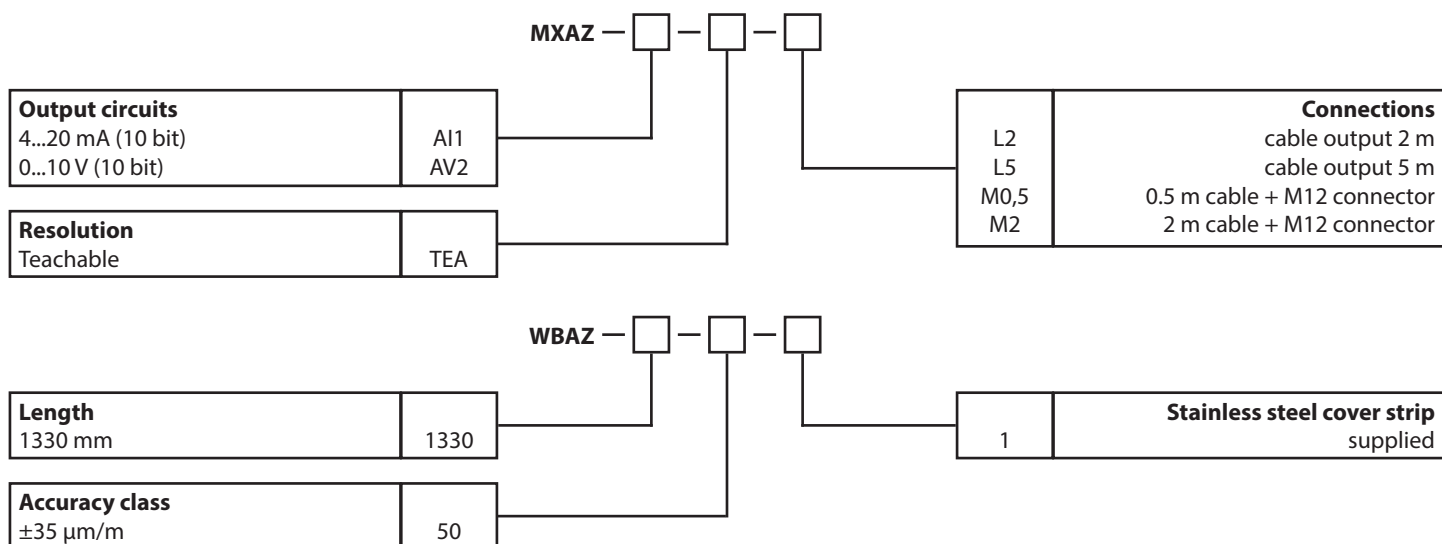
MXAZ — □ — □ — □

| Output circuits | |
|---|---|
| 4...20 mA (10 bit) | AI1 |
| 0...10 V (10 bit) | AV2 |

| Resolution | |
|---|---|
| Teachable | TEA |

| | Connections |
|---|---|
| L2 | cable output 2 m |
| L5 | cable output 5 m |
| M0,5 | 0.5 m cable + M12 connector |
| M2 | 2 m cable + M12 connector |

WBAZ — □ — □ — □

| Length | |
|---|---|
| 1330 mm | 1330 |

| Accuracy class | |
|---|---|
| ±35 µm/m | 50 |

| | Stainless steel cover strip |
|---|---|
| 1 | supplied |